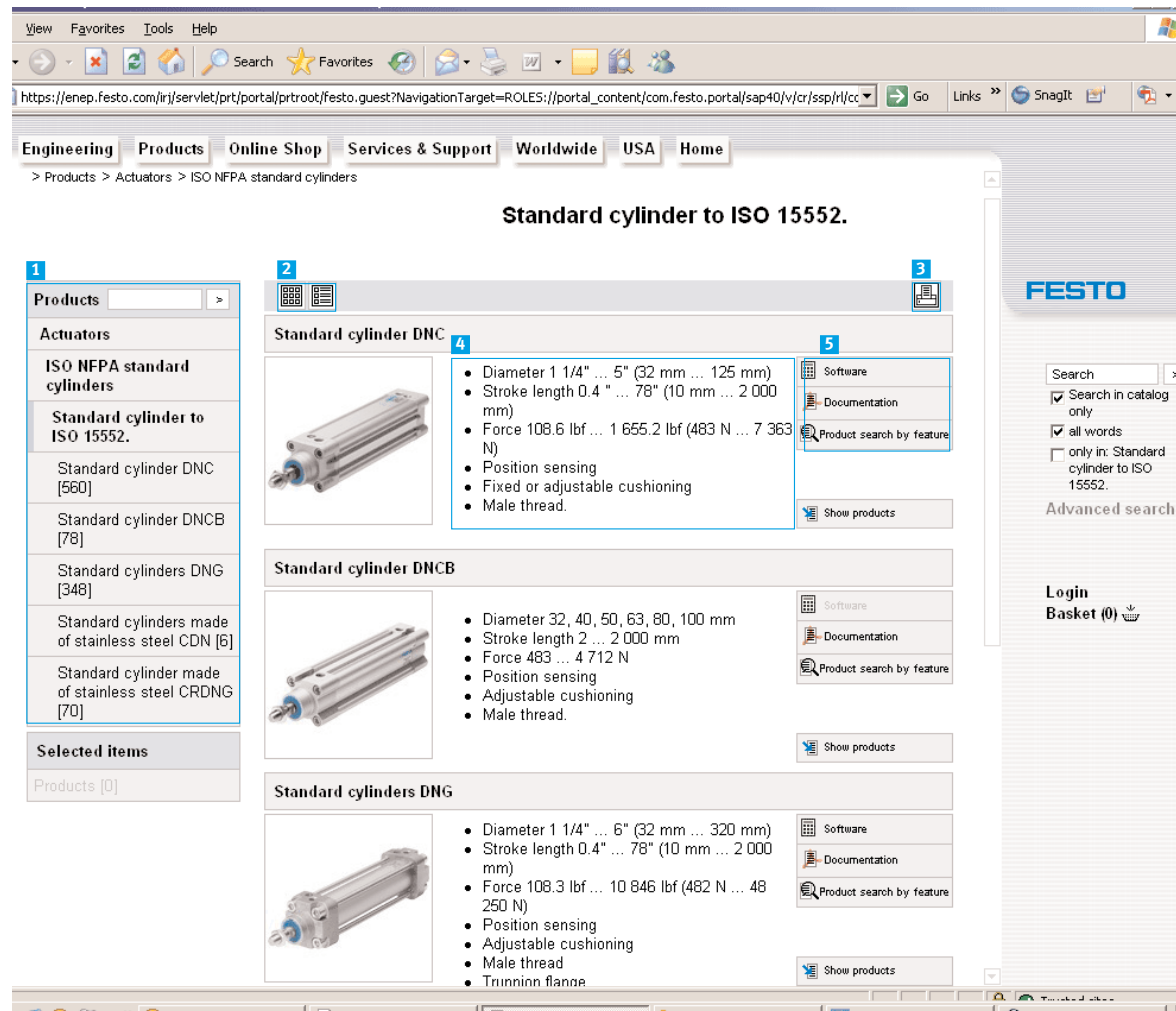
View Favorites Tools Help

Search Favorites

https://enep.festo.com/irj/servlet/prt/portal/prtroot/festo.guest?NavigationTarget=ROLES://portal_content/com.festo.portal/sap40/v/cr/ssp/rl/cc Go Links » SnagIt

Engineering Products Online Shop Services & Support Worldwide USA Home

> Products > Actuators > ISO NFPA standard cylinders

Standard cylinder to ISO 15552.

1

Products >

Actuators

ISO NFPA standard cylinders

Standard cylinder to ISO 15552.

Standard cylinder DNC [560]

Standard cylinder DNCB [78]

Standard cylinders DNG [348]

Standard cylinders made of stainless steel CDN [6]

Standard cylinder made of stainless steel CRDNG [70]

Selected items

Products [0]

2

3

Standard cylinder DNC

4

- Diameter 1 1/4" ... 5" (32 mm ... 125 mm)
- Stroke length 0.4 " ... 78" (10 mm ... 2 000 mm)
- Force 108.6 lbf ... 1 655.2 lbf (483 N ... 7 363 N)
- Position sensing
- Fixed or adjustable cushioning
- Male thread.

5

Software

Documentation

Product search by feature

Show products

Standard cylinder DNCB

- Diameter 32, 40, 50, 63, 80, 100 mm
- Stroke length 2 ... 2 000 mm
- Force 483 ... 4 712 N
- Position sensing
- Adjustable cushioning
- Male thread.

Software

Documentation

Product search by feature

Show products

Standard cylinders DNG

- Diameter 1 1/4" ... 6" (32 mm ... 320 mm)
- Stroke length 0.4" ... 78" (10 mm ... 2 000 mm)
- Force 108.3 lbf ... 10 846 lbf (482 N ... 48 250 N)
- Position sensing
- Adjustable cushioning
- Male thread
- Trunnion flange

Software

Documentation

Product search by feature

Show products

FESTO

Search >

Search in catalog only

all words

only in: Standard cylinder to ISO 15552.

Advanced search

Login

Basket (0)